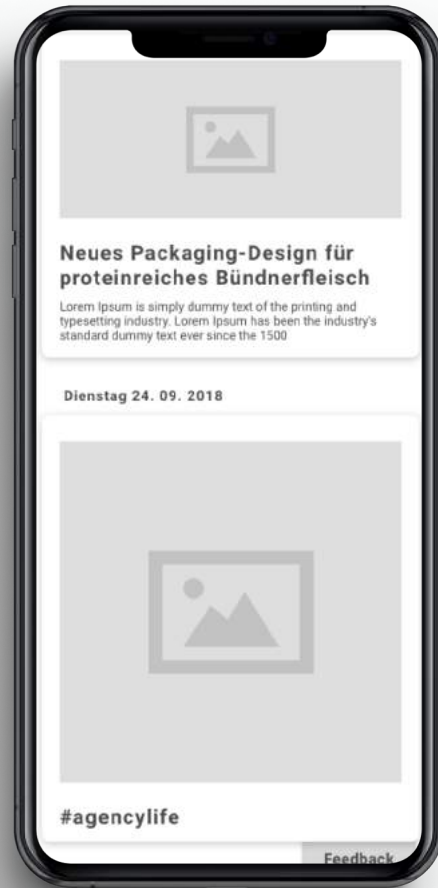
Neues Packaging-Design für proteinreiches Bündnerfleisch

Lorem Ipsum is simply dummy text of the printing and typesetting industry. Lorem Ipsum has been the industry's standard dummy text ever since the 1500

Dienstag 24. 09. 2018

#agencylife

Feedback